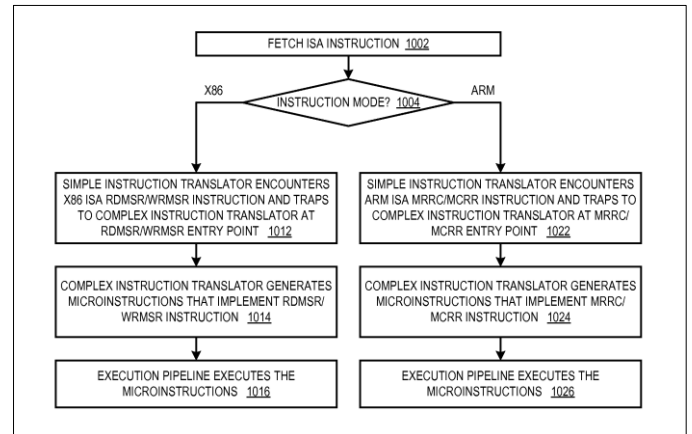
FETCH ISA INSTRUCTION 1002

X86

INSTRUCTION MODE? 1004

ARM

SIMPLE INSTRUCTION TRANSLATOR ENCOUNTERS X86 ISA RDMSR/WRMSR INSTRUCTION AND TRAPS TO COMPLEX INSTRUCTION TRANSLATOR AT RDMSR/WRMSR ENTRY POINT 1012

COMPLEX INSTRUCTION TRANSLATOR GENERATES MICROINSTRUCTIONS THAT IMPLEMENT RDMSR/ WRMSR INSTRUCTION 1014

EXECUTION PIPELINE EXECUTES THE MICROINSTRUCTIONS 1016

SIMPLE INSTRUCTION TRANSLATOR ENCOUNTERS ARM ISA MRRC/MCRR INSTRUCTION AND TRAPS TO COMPLEX INSTRUCTION TRANSLATOR AT MRRC/ MCRR ENTRY POINT 1022

COMPLEX INSTRUCTION TRANSLATOR GENERATES MICROINSTRUCTIONS THAT IMPLEMENT MRRC/ MCRR INSTRUCTION 1024

EXECUTION PIPELINE EXECUTES THE MICROINSTRUCTIONS 1026